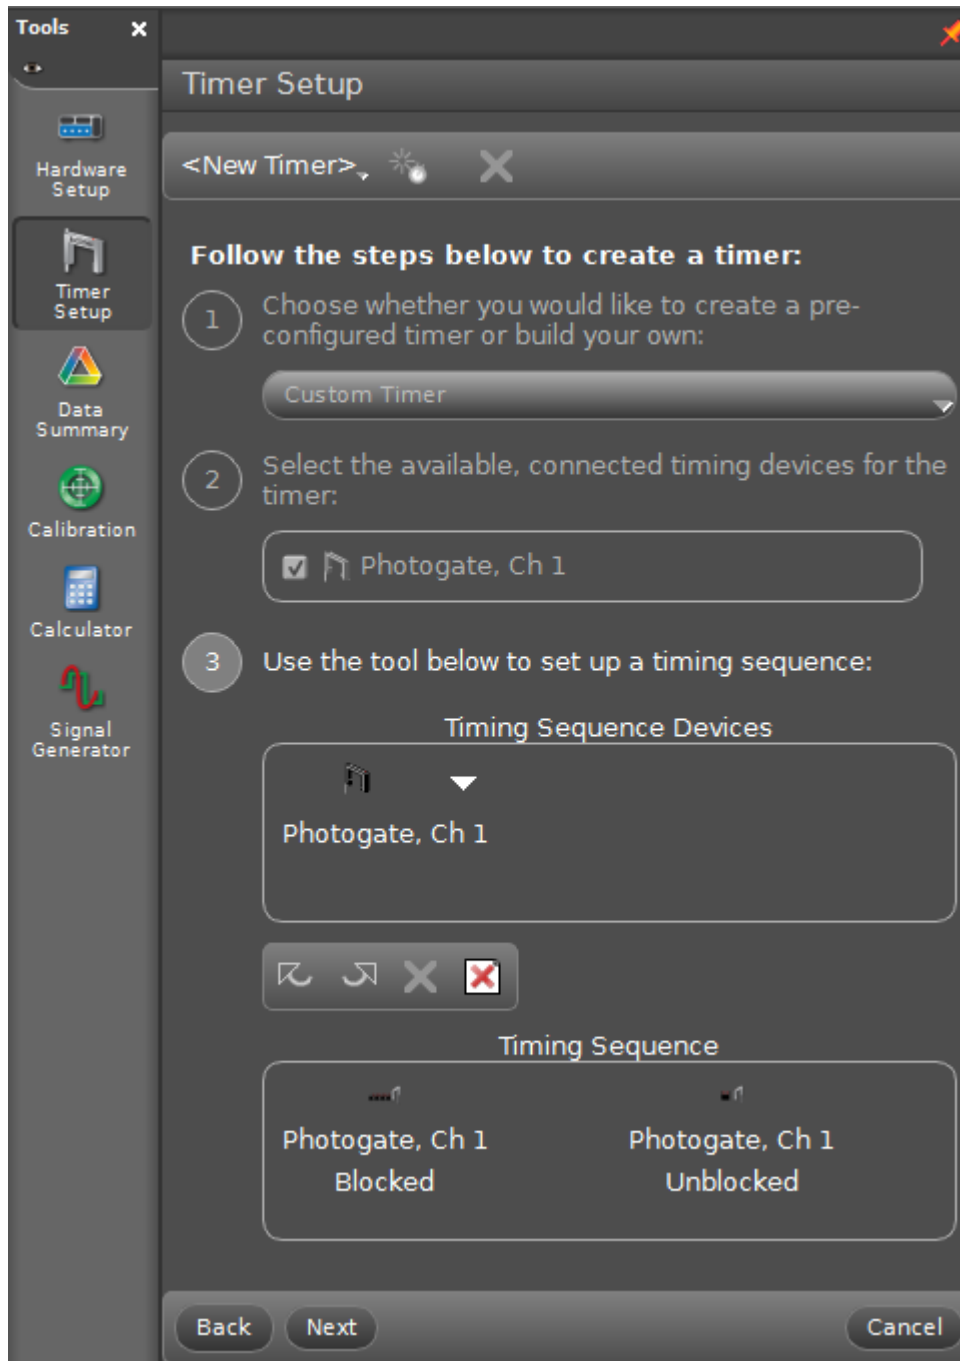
Tools ×

Hardware Setup

Timer Setup

Data Summary

Calibration

Calculator

Signal Generator

Timer Setup

<New Timer>

Follow the steps below to create a timer:

1 Choose whether you would like to create a pre-configured timer or build your own:

Custom Timer

2 Select the available, connected timing devices for the timer:

Photogate, Ch 1

3 Use the tool below to set up a timing sequence:

Timing Sequence Devices

Photogate, Ch 1

Timing Sequence

Photogate, Ch 1 Blocked

Photogate, Ch 1 Unblocked

Back Next Cancel